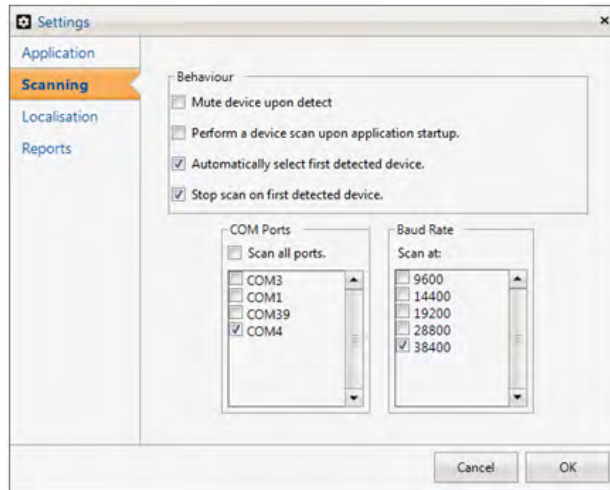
Settings
×

Application
Scanning
Localisation
Reports

Behaviour
Mute device upon detect
Perform a device scan upon application startup.
Automatically select first detected device.
Stop scan on first detected device.

COM Ports
Scan all ports.
COM3
COM1
COM39
COM4

Baud Rate
Scan at:
9600
14400
19200
28800
38400

Cancel
OK